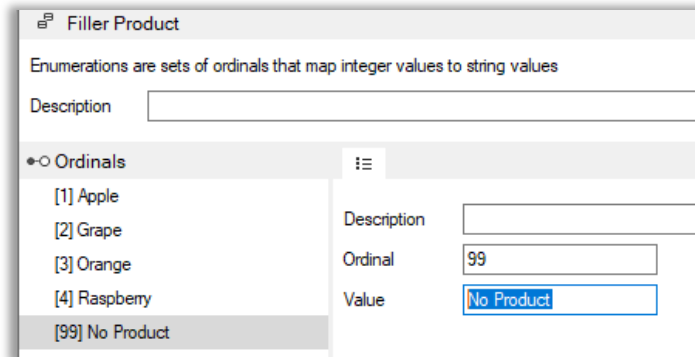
Filler Product

Enumerations are sets of ordinals that map integer values to string values

Description

Ordinals

[1] Apple
[2] Grape
[3] Orange
[4] Raspberry
[99] No Product

Description
Ordinal 99
Value No Product